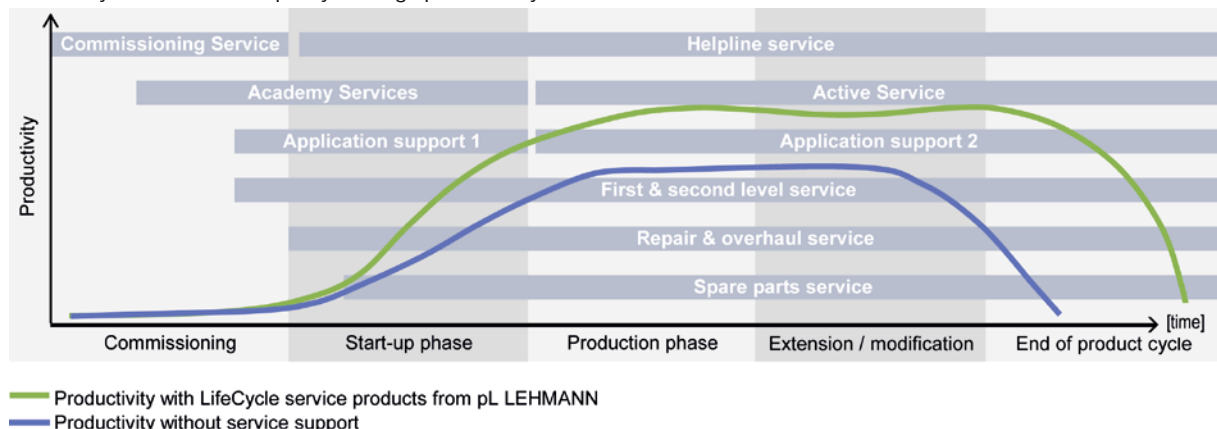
Commissioning Service
Helpline service
Academy Services
Active Service
Application support 1
Application support 2
First & second level service
Repair & overhaul service
Spare parts service

Productivity

[time]

Commissioning
Start-up phase
Production phase
Extension / modification
End of product cycle

Productivity with LifeCycle service products from pL LEHMANN
Productivity without service support